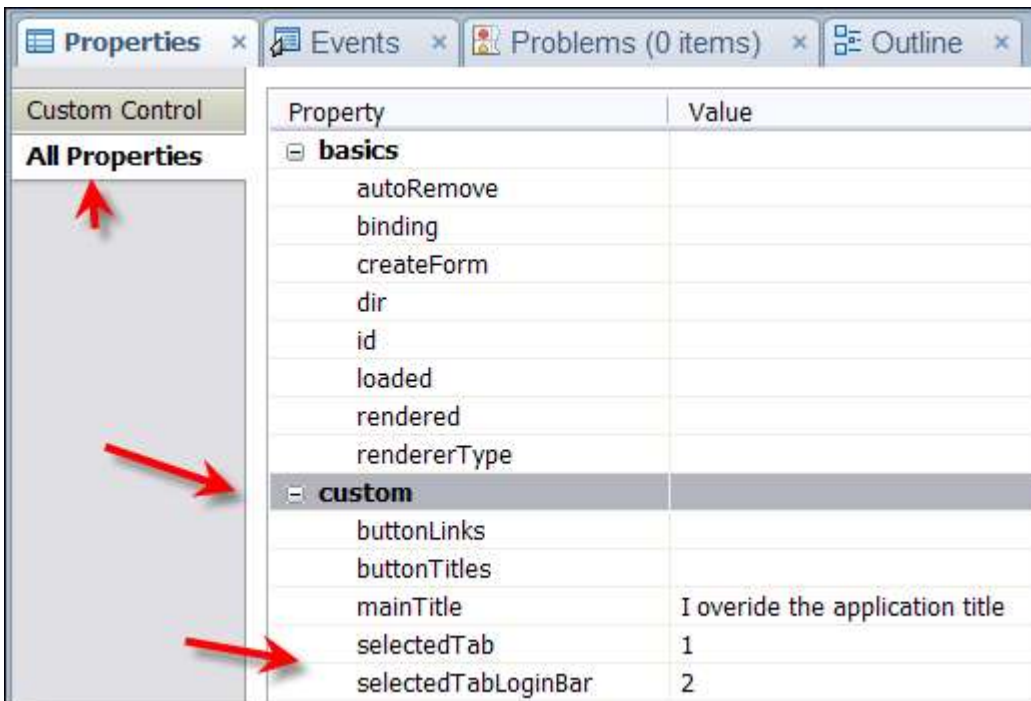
Properties × Events × Problems (0 items) × Outline ×

Custom Control
All Properties

| Property | Value |
|---|---|
| ⊟ basics | |
| autoRemove | |
| binding | |
| createForm | |
| dir | |
| id | |
| loaded | |
| rendered | |
| rendererType | |
| ⊟ custom | |
| buttonLinks | |
| buttonTitles | |
| mainTitle | I overide the application title |
| selectedTab | 1 |
| selectedTabLoginBar | 2 |